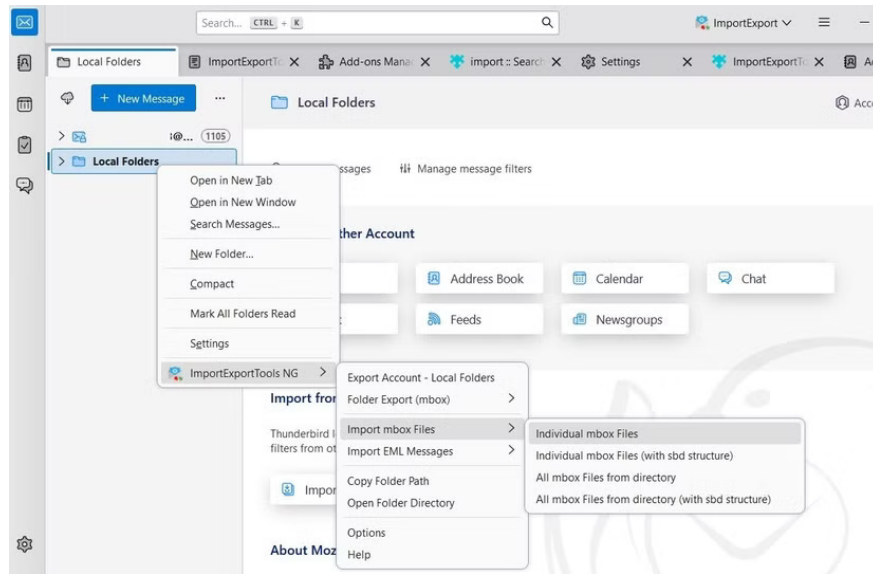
Search... CTRL + K

ImportExport

Local Folders
ImportExportT
Add-ons Mana
import :: Search
Settings
ImportExportT
A

+ New Message
...

@... 1105

Local Folders

Local Folders
Acc

ssages
Manage message filters

ther Account

Address Book
Calendar
Chat

Feeds
Newsgroups

Import fro

Thunderbird l
filters from ot

Impo

About Moz

Open in New Tab
Open in New Window
Search Messages...
New Folder...
Compact
Mark All Folders Read
Settings
ImportExportTools NG

Export Account - Local Folders
Folder Export (mbox)
Import mbox Files
Import EML Messages
Copy Folder Path
Open Folder Directory
Options
Help

Individual mbox Files
Individual mbox Files (with sbd structure)
All mbox Files from directory
All mbox Files from directory (with sbd structure)